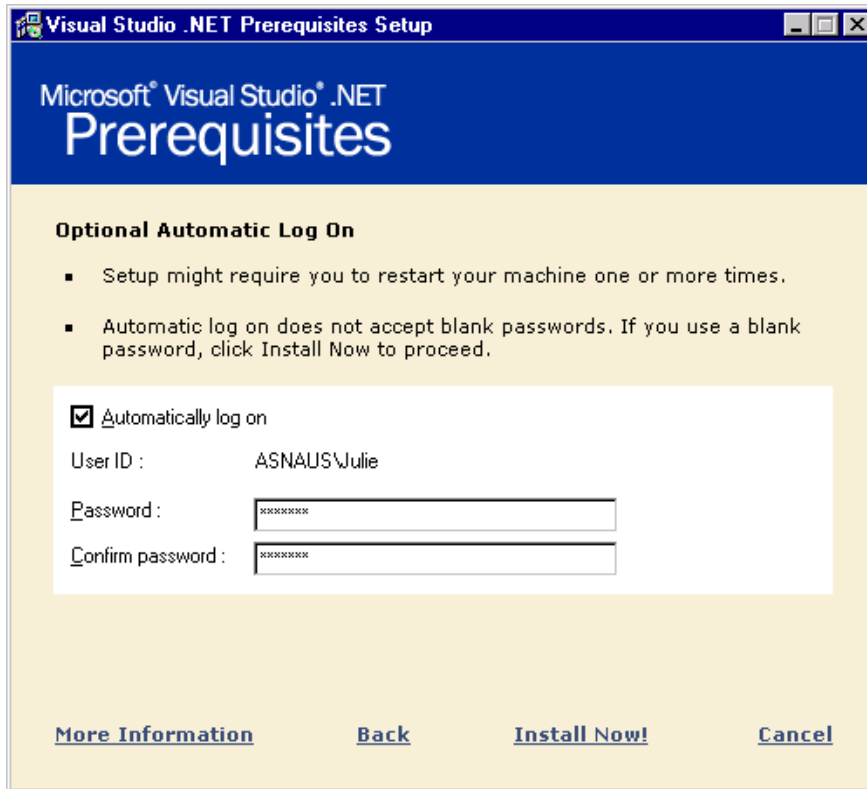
Visual Studio .NET Prerequisites Setup

Microsoft® Visual Studio® .NET
Prerequisites

Optional Automatic Log On

- Setup might require you to restart your machine one or more times.
- Automatic log on does not accept blank passwords. If you use a blank password, click Install Now to proceed.

☑ Automatically log on

User ID : ASNAUS\Julie

Password : *******

Confirm password : *******

More Information Back Install Now! Cancel